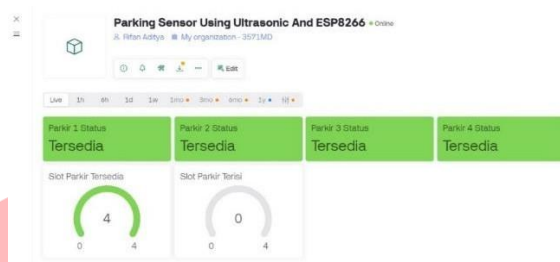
Parking Sensor Using Ultrasonic And ESP8266 • Online

Rifan Aditya   My organization - 3571MD

Edit

Live 1h 6h 1d 1w 1mo 3mo 6mo 1y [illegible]

Parkir 1 Status
Tersedia

Parkir 2 Status
Tersedia

Parkir 3 Status
Tersedia

Parkir 4 Status
Tersedia

Slot Parkir Tersedia
4
0 4

Slot Parkir Terisi
0
0 4